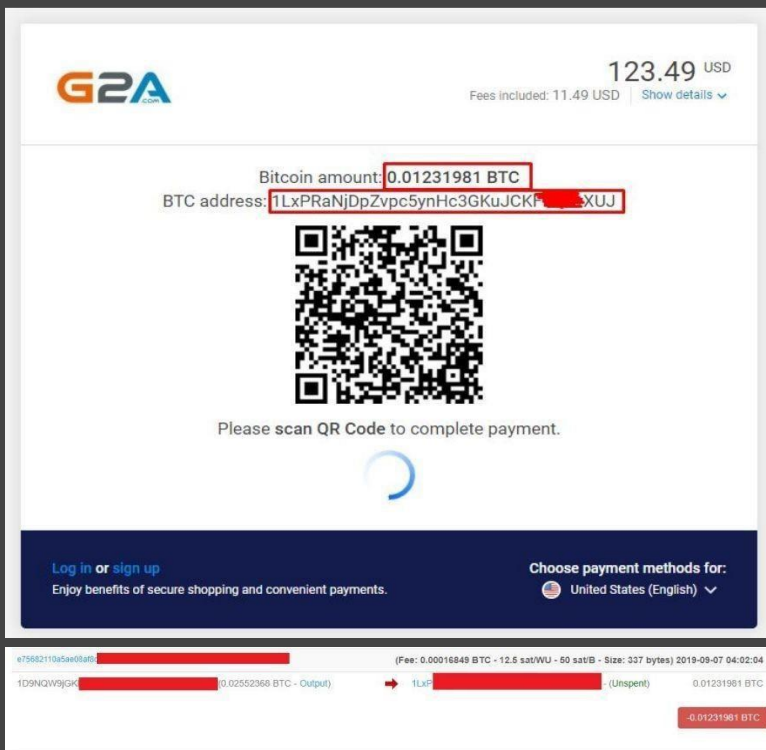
G2A

123.49 USD
Fees included: 11.49 USD Show details

Bitcoin amount: 0.01231981 BTC
BTC address: 1LxPRaNjDpZvpc5ynHc3GKuJCKF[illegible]XUJ

Please scan QR Code to complete payment.

Log in or sign up
Enjoy benefits of secure shopping and convenient payments.

Choose payment methods for:
United States (English)

e75682110a5ae08af8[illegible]
(Fee: 0.00016849 BTC - 12.5 sat/WU - 50 sat/B - Size: 337 bytes) 2019-09-07 04:02:04
1D9NQW9jGK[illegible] (0.02552368 BTC - Output)
1LxP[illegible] - (Unspent) 0.01231981 BTC
-0.01231981 BTC